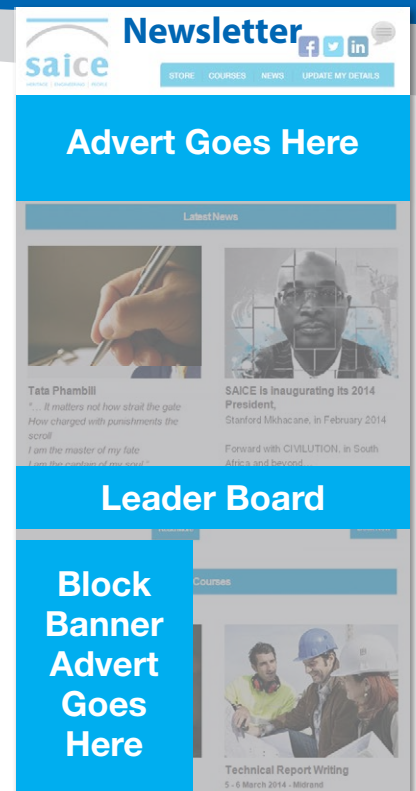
saice

Newsletter

f t in

STORE | COURSES | NEWS | UPDATE MY DETAILS

Advert Goes Here

Latest News

Tata Phambili

"... It matters not how strait the gate How charged with punishments the scroll
I am the master of my fate
I am the captain of my soul."

SAICE is Inaugurating its 2014 President,

Stanford Mkhacane, in February 2014

Forward with CIVILUTION, in South Africa and beyond

Leader Board

Block Banner Advert Goes Here

Courses

Technical Report Writing

5 - 6 March 2014 - Midrand